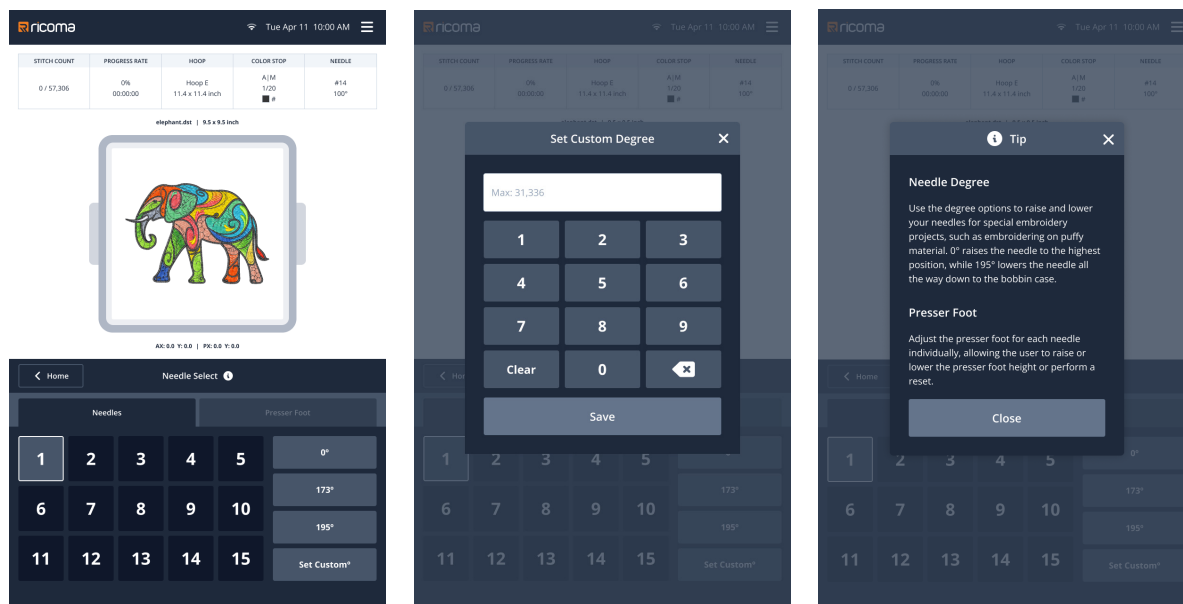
ricoma Tue Apr 11 10:00 AM

| STITCH COUNT | PROGRESS RATE | HOOP | COLOR STOP | NEEDLE |
|---|---|---|---|---|
| 0 / 57,306 | 0% 00:00:00 | Hoop E 11.4 x 11.4 inch | A \| M 1/20 # | #14 100° |

elephant.dst | 9.5 x 9.5 inch

AX: 0.0 Y: 0.0 | PX: 0.0 Y: 0.0

Home Needle Select

Needles Presser Foot

1 2 3 4 5
6 7 8 9 10
11 12 13 14 15

0°
173°
195°
Set Custom°

ricoma Tue Apr 11 10:00 AM

| STITCH COUNT | PROGRESS RATE | HOOP | COLOR STOP | NEEDLE |
|---|---|---|---|---|
| 0 / 57,306 | 0% 00:00:00 | Hoop E 11.4 x 11.4 inch | A \| M 1/20 # | #14 100° |

Set Custom Degree

Max: 31,336

1 2 3
4 5 6
7 8 9
Clear 0

Save

ricoma Tue Apr 11 10:00 AM

| STITCH COUNT | PROGRESS RATE | HOOP | COLOR STOP | NEEDLE |
|---|---|---|---|---|
| 0 / 57,306 | 0% 00:00:00 | Hoop E 11.4 x 11.4 inch | A \| M 1/20 # | #14 100° |

Tip

Needle Degree

Use the degree options to raise and lower your needles for special embroidery projects, such as embroidering on puffy material. 0° raises the needle to the highest position, while 195° lowers the needle all the way down to the bobbin case.

Presser Foot

Adjust the presser foot for each needle individually, allowing the user to raise or lower the presser foot height or perform a reset.

Close